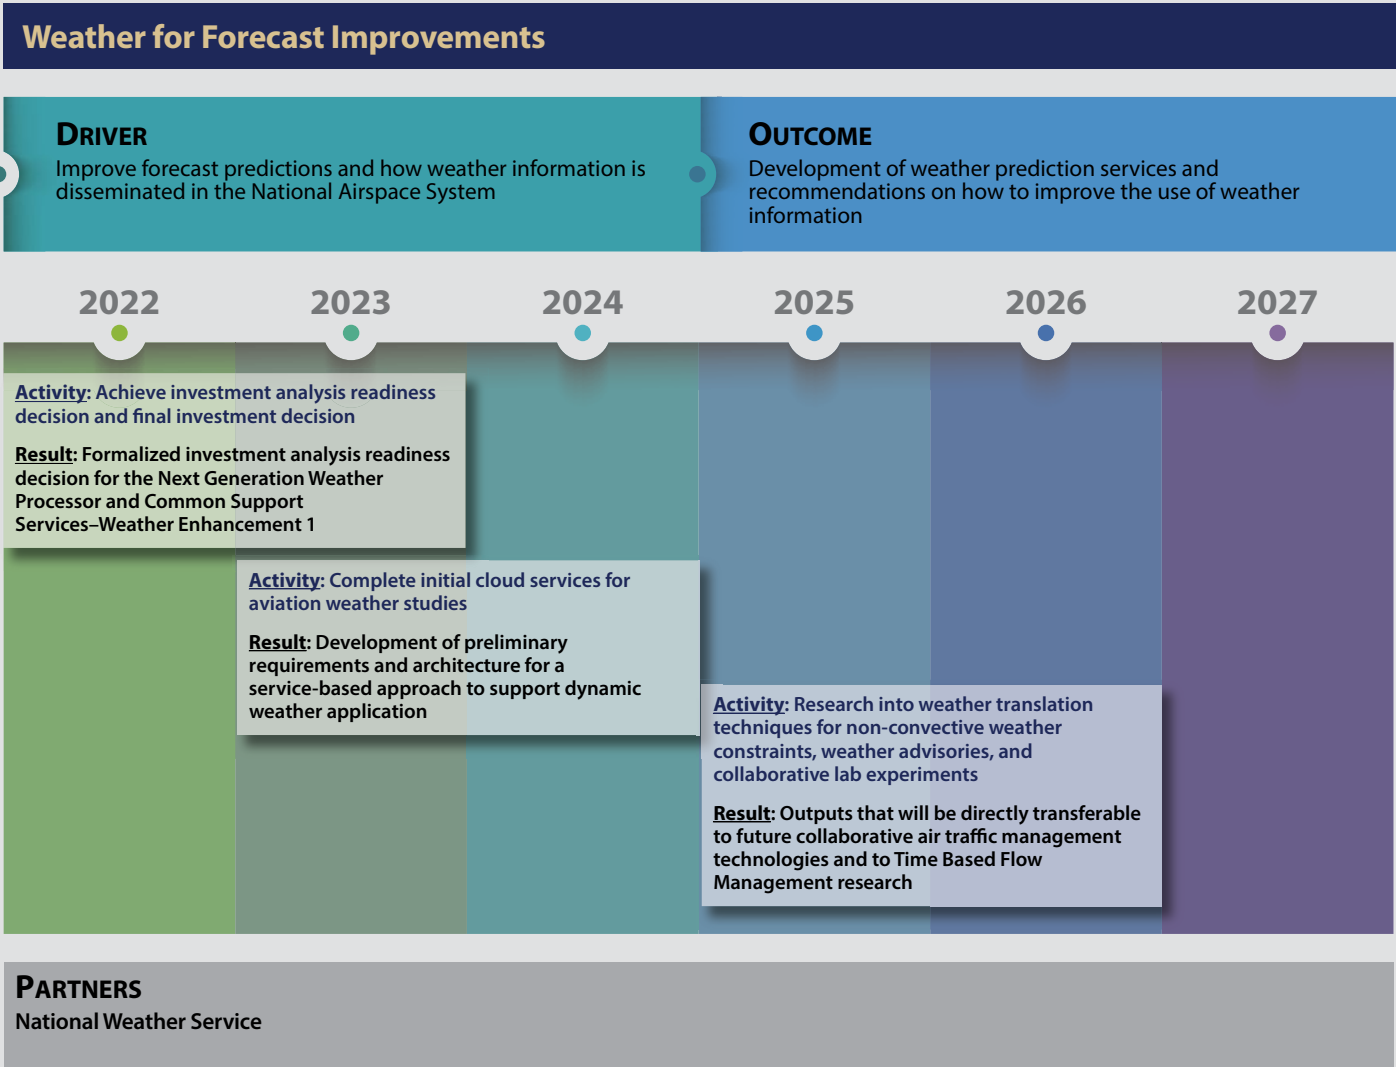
Weather for Forecast Improvements

DRIVER
Improve forecast predictions and how weather information is disseminated in the National Airspace System

OUTCOME
Development of weather prediction services and recommendations on how to improve the use of weather information

2022 2023 2024 2025 2026 2027

Activity: Achieve investment analysis readiness decision and final investment decision

Result: Formalized investment analysis readiness decision for the Next Generation Weather Processor and Common Support Services–Weather Enhancement 1

Activity: Complete initial cloud services for aviation weather studies

Result: Development of preliminary requirements and architecture for a service-based approach to support dynamic weather application

Activity: Research into weather translation techniques for non-convective weather constraints, weather advisories, and collaborative lab experiments

Result: Outputs that will be directly transferable to future collaborative air traffic management technologies and to Time Based Flow Management research

PARTNERS
National Weather Service